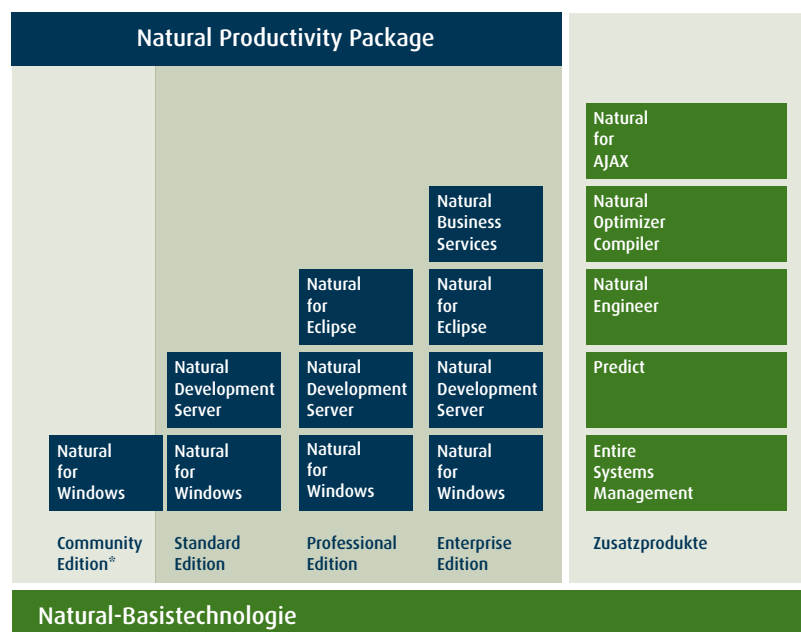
Natural Productivity Package

Natural Business Services

Natural for Eclipse

Natural for Eclipse

Natural Development Server

Natural Development Server

Natural Development Server

Natural for Windows

Natural for Windows

Natural for Windows

Natural for Windows

Community Edition*

Standard Edition

Professional Edition

Enterprise Edition

Natural for AJAX

Natural Optimizer Compiler

Natural Engineer

Predict

Entire Systems Management

Zusatzprodukte

Natural-Basistechnologie